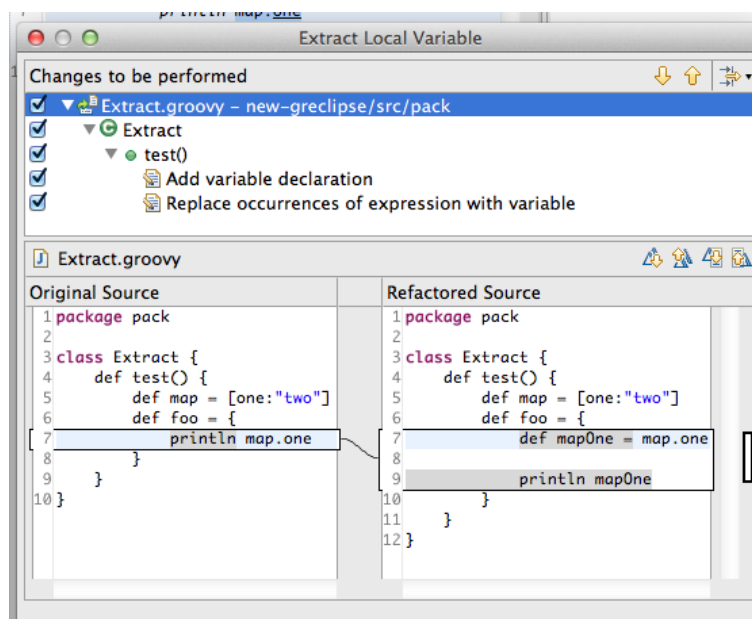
println map.one

Extract Local Variable

Changes to be performed

Extract.groovy – new-greclipse/src/pack
Extract
test()
Add variable declaration
Replace occurrences of expression with variable

Extract.groovy

Original Source

1 package pack
2
3 class Extract {
4     def test() {
5         def map = [one:"two"]
6         def foo = {
7             println map.one
8         }
9     }
10 }

Refactored Source

1 package pack
2
3 class Extract {
4     def test() {
5         def map = [one:"two"]
6         def foo = {
7             def mapOne = map.one
8
9             println mapOne
10         }
11     }
12 }